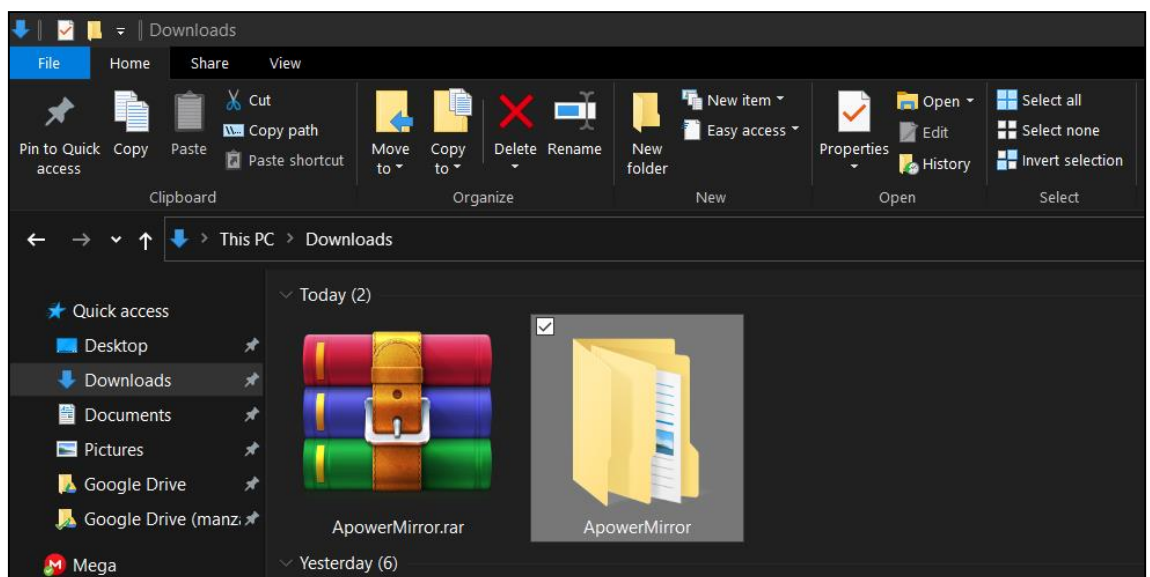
Downloads

File Home Share View

Pin to Quick access
Copy
Paste
Cut
Copy path
Paste shortcut
Clipboard

Move to
Copy to
Delete
Rename
Organize

New folder
New item
Easy access
New

Properties
Open
Edit
History
Open

Select all
Select none
Invert selection
Select

This PC > Downloads

Quick access
Desktop
Downloads
Documents
Pictures
Google Drive
Google Drive (manz
Mega

Today (2)

ApowerMirror.rar
ApowerMirror

Yesterday (6)